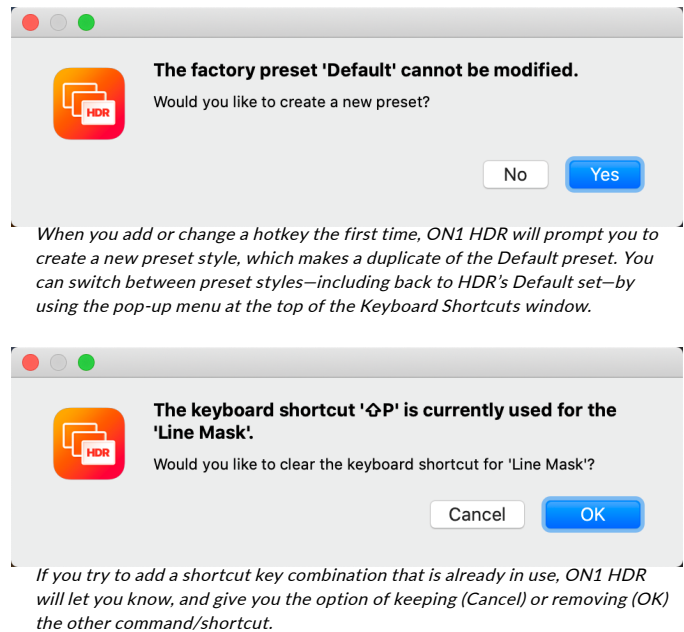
HDR

The factory preset 'Default' cannot be modified.

Would you like to create a new preset?

No

Yes

When you add or change a hotkey the first time, ON1 HDR will prompt you to create a new preset style, which makes a duplicate of the Default preset. You can switch between preset styles—including back to HDR's Default set—by using the pop-up menu at the top of the Keyboard Shortcuts window.

HDR

The keyboard shortcut '⇧P' is currently used for the 'Line Mask'.

Would you like to clear the keyboard shortcut for 'Line Mask'?

Cancel

OK

If you try to add a shortcut key combination that is already in use, ON1 HDR will let you know, and give you the option of keeping (Cancel) or removing (OK) the other command/shortcut.